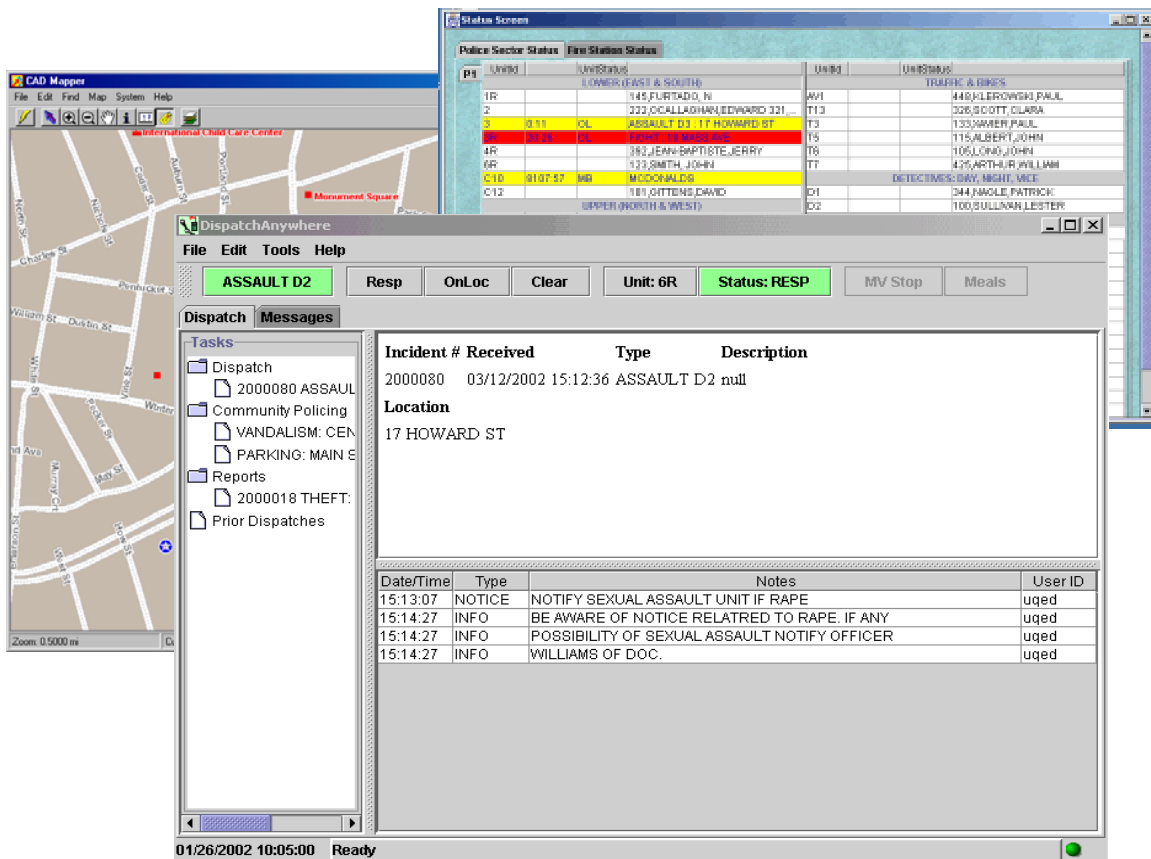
Status Screen

Police Sector Status | Fire Station Status

P1

| UnitId | | UnitStatus | |
|---|---|---|---|
| | | LOWER (EAST & SOUTH) | |
| 1R | | | 145,FURTADO, N |
| 2 | | | 333,OCALLAGHAN,EDWARD 331,... |
| 3 | 0:11 | OL | ASSAULT D3 : 17 HOWARD ST |
| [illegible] | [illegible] | OL | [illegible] |
| 4R | | | 392,JEAN-BAPTISTE,JERRY |
| 6R | | | 123,SMITH, JOHN |
| C10 | 8107:57 | MB | MCDONALDS |
| C12 | | | 181,GITTENS,DAVID |
| | | UPPER (NORTH & WEST) | |

| UnitId | UnitStatus |
|---|---|
| | TRAFFIC & BIKES |
| W1 | 448,KLEROWSKI,PAUL |
| T13 | 326,SCOTT,CLARA |
| T3 | 133,XAVIER,PAUL |
| T5 | 115,ALBERT,JOHN |
| T6 | 105,LONG,JOHN |
| T7 | 425,ARTHUR,WILLIAM |
| | DETECTIVES: DAY, NIGHT, VICE |
| D1 | 344,NAGLE,PATRICK |
| D2 | 100,SULLIVAN,LESTER |

CAD Mapper

File Edit Find Map System Help

International Child Care Center

Monument Square

North St
Nichols St
Cedar St
Auburn St
Pleasant St
Charles St
Penhurst St
William St
Dublin St
White St
Vale St
Winter
Rocker St
Marshall Ave
Morey St
Holly St
Howard St
Washington Ave
Pinckney Ct
West St

Zoom: 0.5000 mi

DispatchAnywhere

File Edit Tools Help

ASSAULT D2 | Resp | OnLoc | Clear | Unit: 6R | Status: RESP | MV Stop | Meals

Dispatch | Messages

Tasks
Dispatch
2000080 ASSAUL
Community Policing
VANDALISM: CEN
PARKING: MAIN S
Reports
2000018 THEFT:
Prior Dispatches

Incident # Received Type Description
2000080 03/12/2002 15:12:36 ASSAULT D2 null
Location
17 HOWARD ST

| Date/Time | Type | Notes | User ID |
|---|---|---|---|
| 15:13:07 | NOTICE | NOTIFY SEXUAL ASSAULT UNIT IF RAPE | uqed |
| 15:14:27 | INFO | BE AWARE OF NOTICE RELATRED TO RAPE. IF ANY | uqed |
| 15:14:27 | INFO | POSSIBILITY OF SEXUAL ASSAULT NOTIFY OFFICER | uqed |
| 15:14:27 | INFO | WILLIAMS OF DOC. | uqed |

01/26/2002 10:05:00 Ready